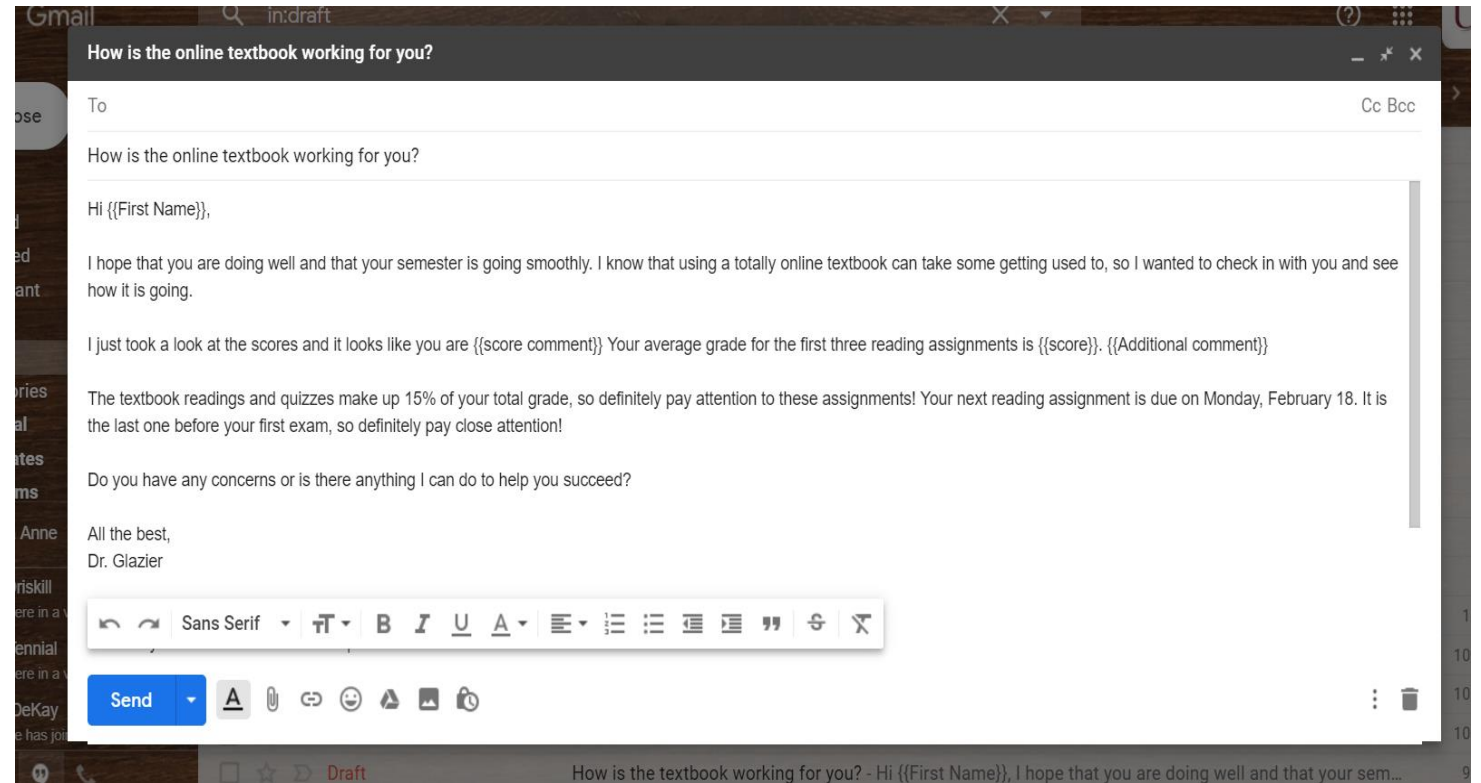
Gmail in:draft

How is the online textbook working for you?

To Cc Bcc

How is the online textbook working for you?

Hi {{First Name}},

I hope that you are doing well and that your semester is going smoothly. I know that using a totally online textbook can take some getting used to, so I wanted to check in with you and see how it is going.

I just took a look at the scores and it looks like you are {{score comment}} Your average grade for the first three reading assignments is {{score}}. {{Additional comment}}

The textbook readings and quizzes make up 15% of your total grade, so definitely pay attention to these assignments! Your next reading assignment is due on Monday, February 18. It is the last one before your first exam, so definitely pay close attention!

Do you have any concerns or is there anything I can do to help you succeed?

All the best,
Dr. Glazier

Sans Serif

Send

ose
d
ed
ant
ories
al
ates
ms
Anne
riskill
ere in a
ennial
ere in a
DeKay
e has jo

Draft How is the textbook working for you? - Hi {{First Name}}, I hope that you are doing well and that your sem...